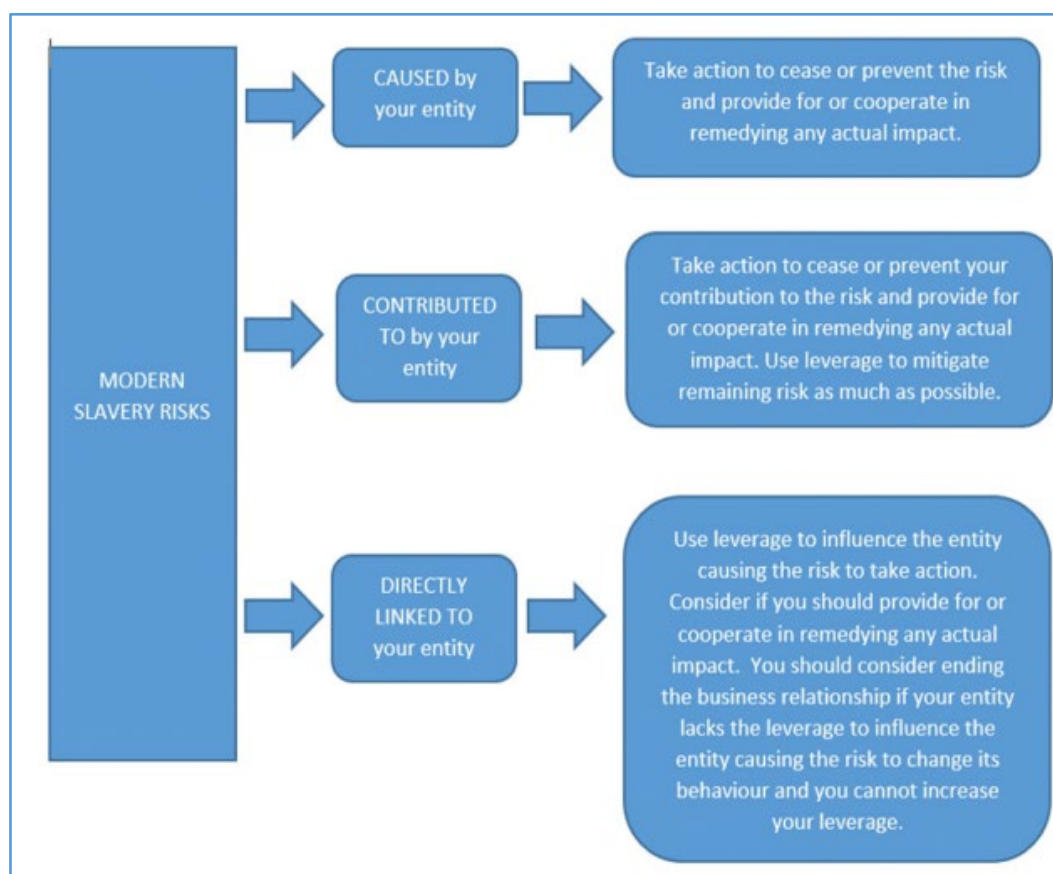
MODERN SLAVERY RISKS

CAUSED by your entity

Take action to cease or prevent the risk and provide for or cooperate in remedying any actual impact.

CONTRIBUTED TO by your entity

Take action to cease or prevent your contribution to the risk and provide for or cooperate in remedying any actual impact. Use leverage to mitigate remaining risk as much as possible.

DIRECTLY LINKED TO your entity

Use leverage to influence the entity causing the risk to take action. Consider if you should provide for or cooperate in remedying any actual impact. You should consider ending the business relationship if your entity lacks the leverage to influence the entity causing the risk to change its behaviour and you cannot increase your leverage.